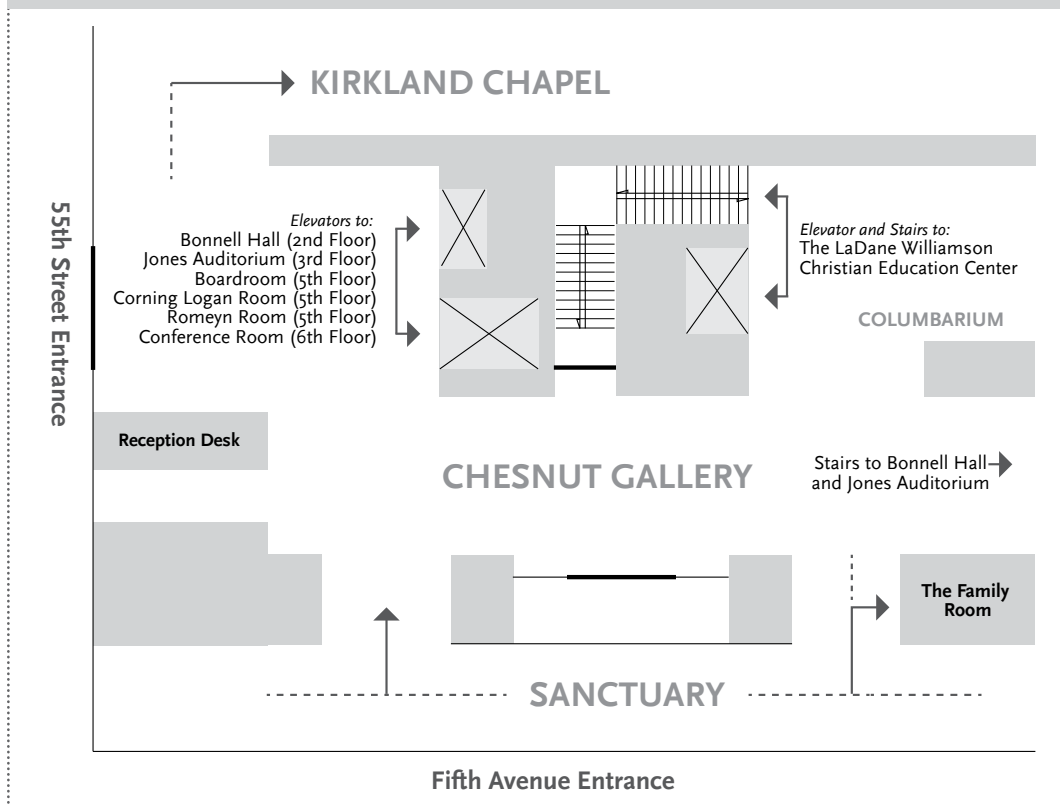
KIRKLAND CHAPEL

55th Street Entrance

Elevators to:
Bonnell Hall (2nd Floor)
Jones Auditorium (3rd Floor)
Boardroom (5th Floor)
Corning Logan Room (5th Floor)
Romeyn Room (5th Floor)
Conference Room (6th Floor)

Elevator and Stairs to:
The LaDane Williamson Christian Education Center

COLUMBARIUM

Reception Desk

CHESNUT GALLERY

Stairs to Bonnell Hall and Jones Auditorium

The Family Room

SANCTUARY

Fifth Avenue Entrance